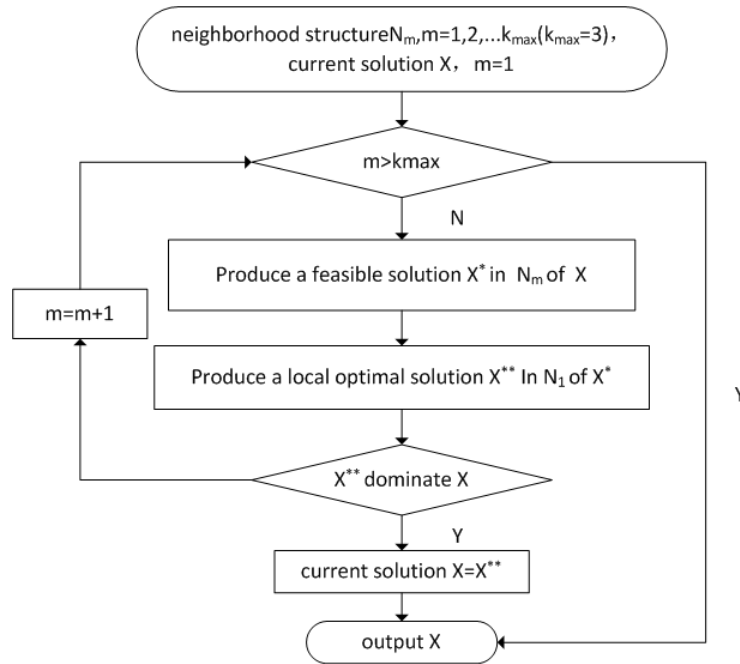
neighborhood structure$N_m$,m=1,2,...$k_{max}$($k_{max}$=3)，current solution X， m=1

m>kmax

N

Produce a feasible solution $X^*$ in $N_m$ of X

m=m+1

Produce a local optimal solution $X^{**}$ In $N_1$ of $X^*$

Y

$X^{**}$ dominate X

Y

current solution X=$X^{**}$

output X